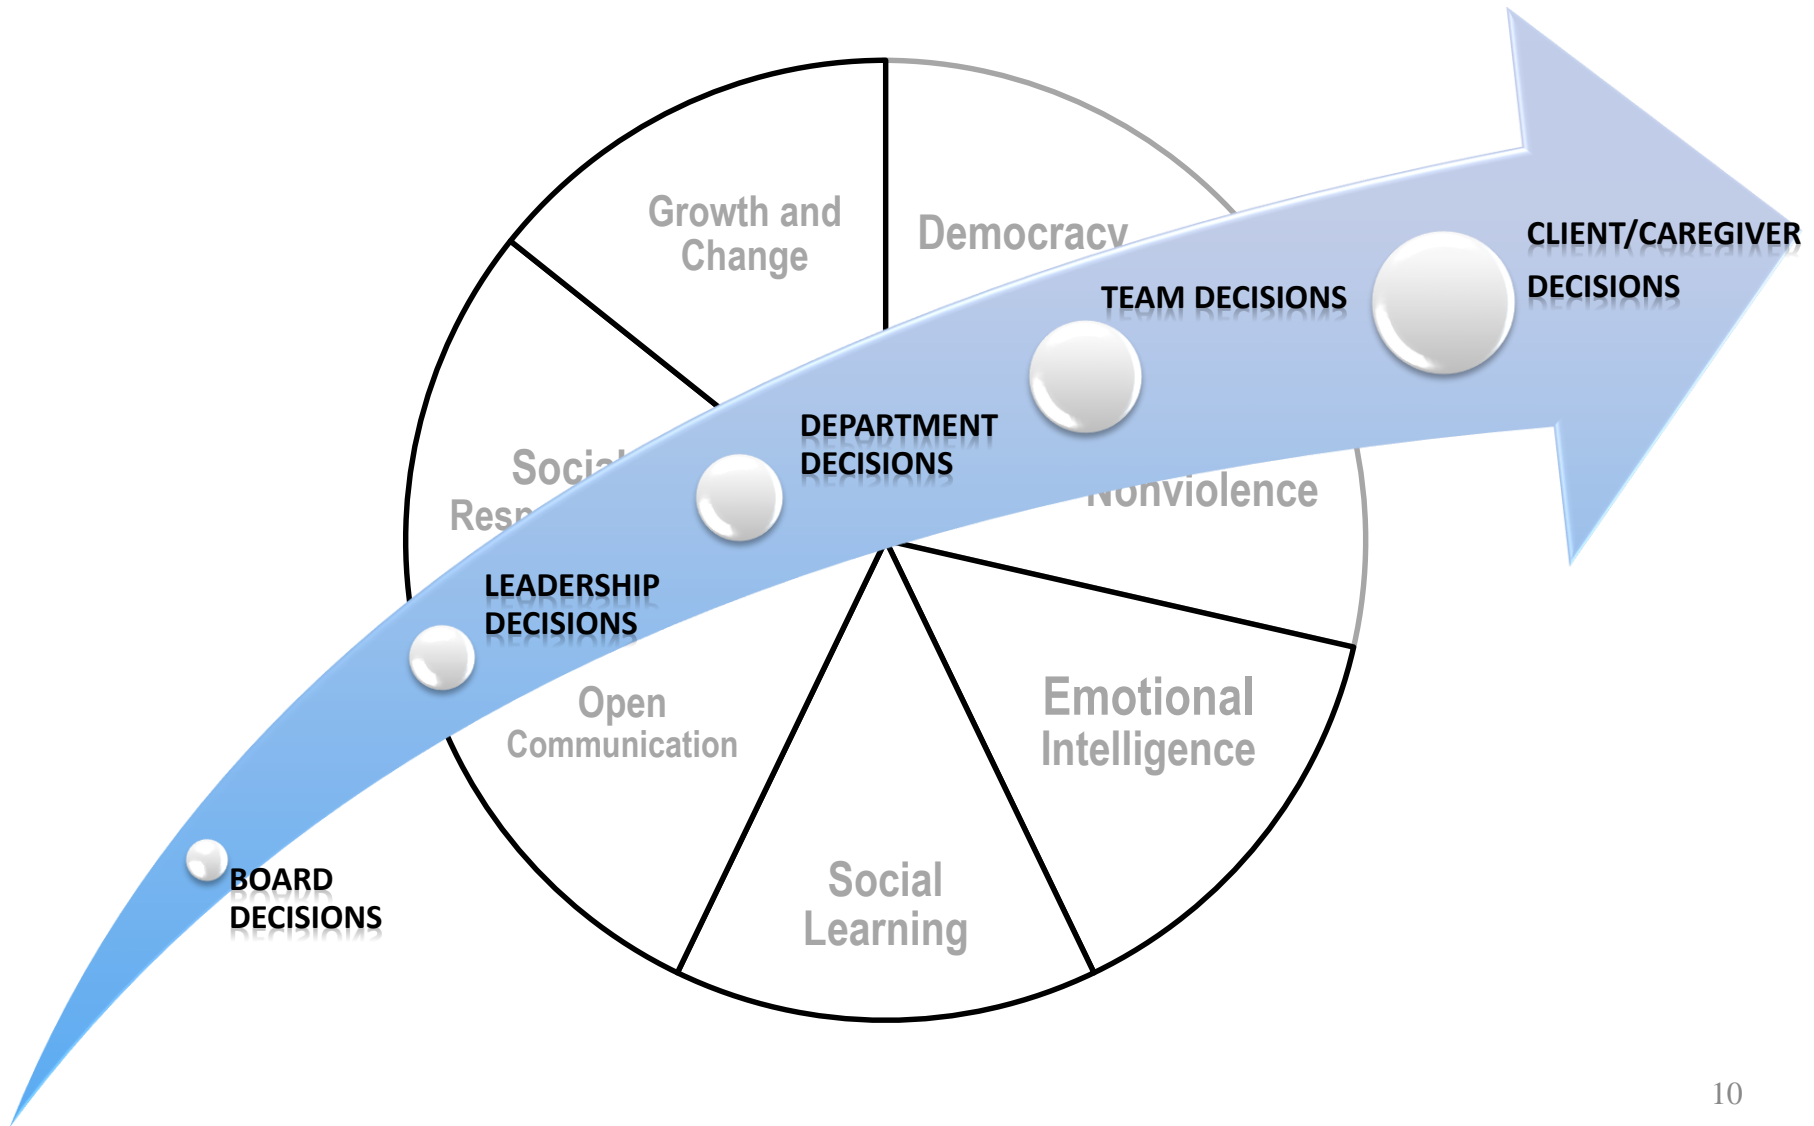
Growth and Change

Democracy

Soci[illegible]
Resp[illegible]

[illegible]onviolence

Open Communication

Social Learning

Emotional Intelligence

CLIENT/CAREGIVER DECISIONS

TEAM DECISIONS

DEPARTMENT DECISIONS

LEADERSHIP DECISIONS

BOARD DECISIONS

10